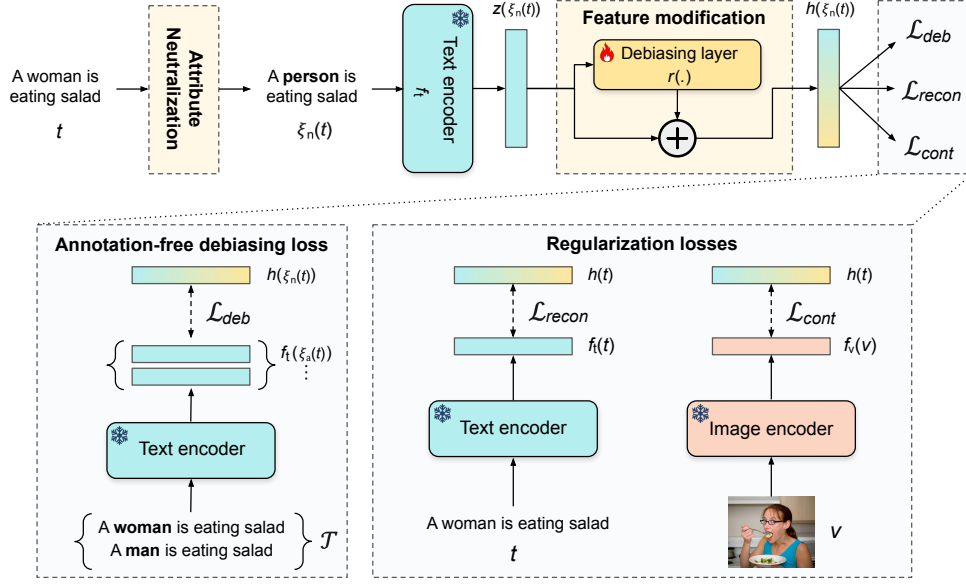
A woman is eating salad
$t$

Attribute Neutralization

A **person** is eating salad
$\xi_n(t)$

Text encoder
$f_t$

$z(\xi_n(t))$

Feature modification

Debiasing layer
$r(.)$

$h(\xi_n(t))$

$\mathcal{L}_{deb}$
$\mathcal{L}_{recon}$
$\mathcal{L}_{cont}$

Annotation-free debiasing loss

$h(\xi_n(t))$

$\mathcal{L}_{deb}$

$f_t(\xi_a(t))$
⋮

Text encoder

A **woman** is eating salad
A **man** is eating salad
$\mathcal{T}$

Regularization losses

$h(t)$

$\mathcal{L}_{recon}$

$f_t(t)$

Text encoder

A woman is eating salad
$t$

$h(t)$

$\mathcal{L}_{cont}$

$f_v(v)$

Image encoder

$v$